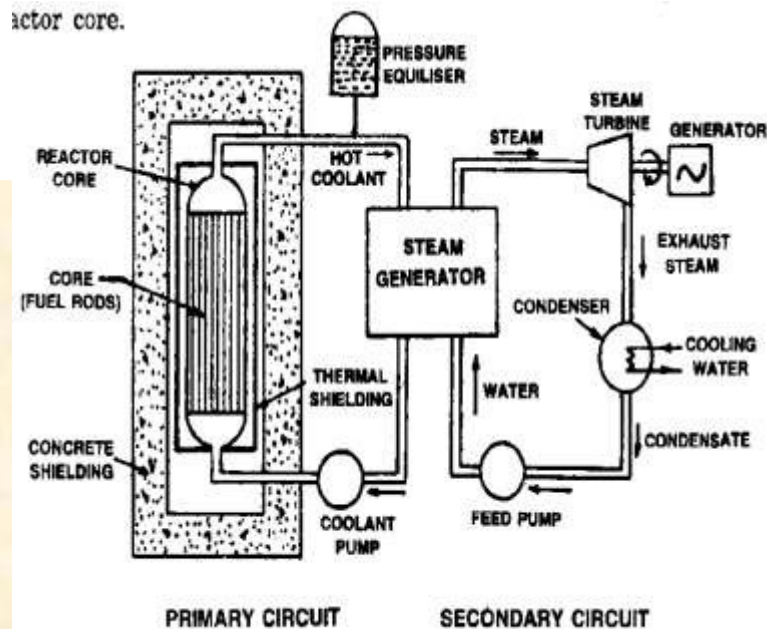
actor core.

PRESSURE EQUILISER

STEAM TURBINE

GENERATOR

STEAM

REACTOR CORE

HOT COOLANT

STEAM GENERATOR

EXHAUST STEAM

CORE (FUEL RODS)

CONDENSER

COOLING WATER

THERMAL SHIELDING

WATER

CONCRETE SHIELDING

CONDENSATE

COOLANT PUMP

FEED PUMP

PRIMARY CIRCUIT

SECONDARY CIRCUIT